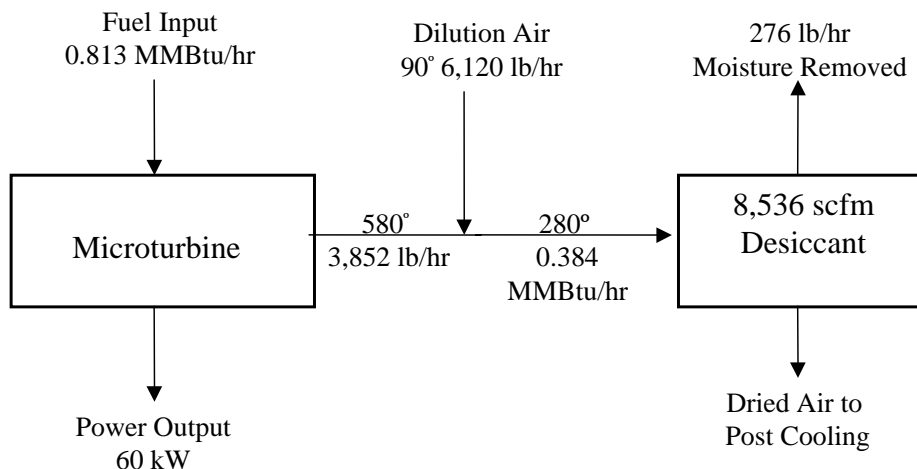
Fuel Input
0.813 MMBtu/hr

Dilution Air
90˚ 6,120 lb/hr

276 lb/hr
Moisture Removed

Microturbine

580˚
3,852 lb/hr

280º
0.384
MMBtu/hr

8,536 scfm
Desiccant

Power Output
60 kW

Dried Air to
Post Cooling